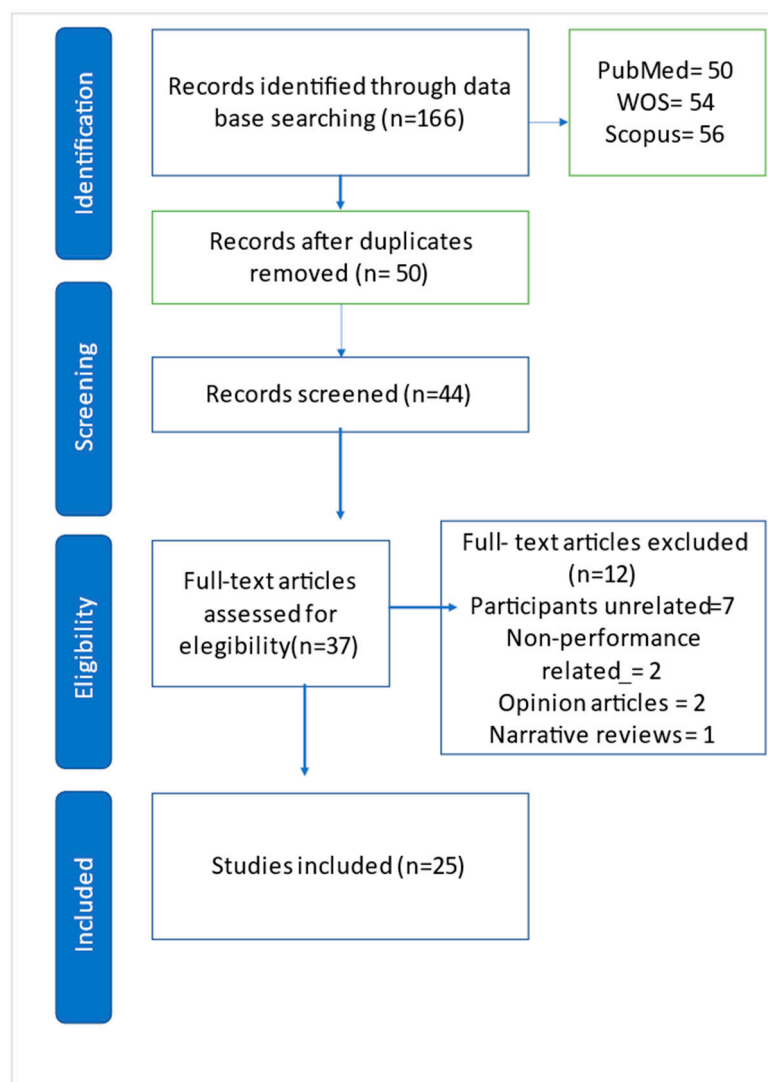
Identification

Records identified through data base searching (n=166)

PubMed= 50
WOS= 54
Scopus= 56

Records after duplicates removed (n= 50)

Screening

Records screened (n=44)

Eligibility

Full-text articles assessed for elegibility(n=37)

Full- text articles excluded (n=12)
Participants unrelated=7
Non-performance related_= 2
Opinion articles = 2
Narrative reviews= 1

Included

Studies included (n=25)